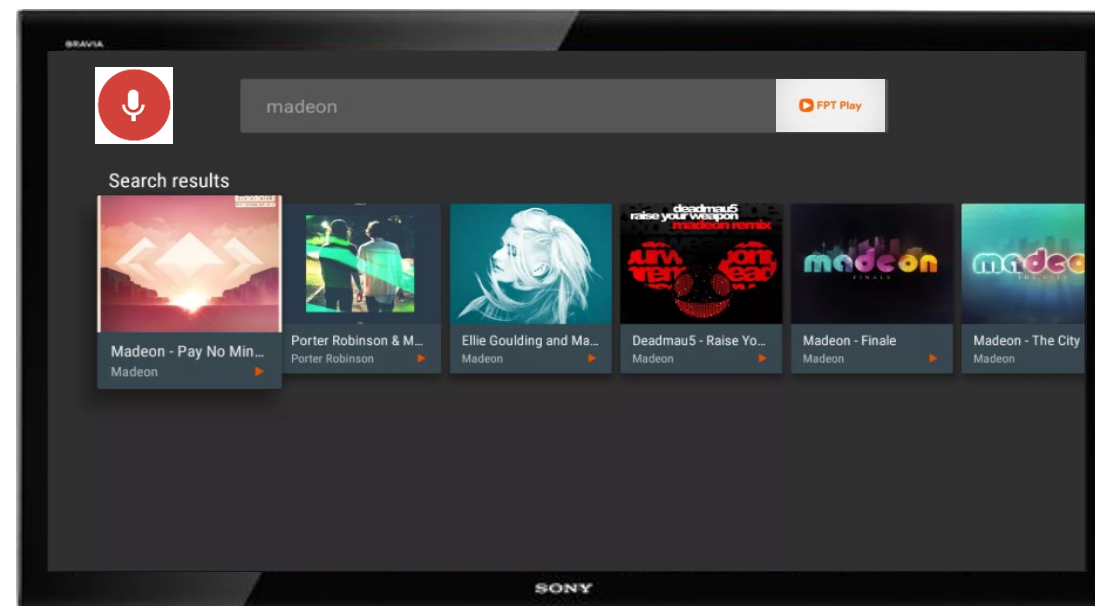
BRAVIA

madeon

FPT Play

Search results

Madeon - Pay No Min...
Madeon

Porter Robinson & M...
Porter Robinson

Ellie Goulding and Ma...
Madeon

deadmau5
raise your weapon
madeon remix

Deadmau5 - Raise Yo...
Madeon

madeon
FINALE

Madeon - Finale
Madeon

madeon

Madeon - The City
Madeon

SONY